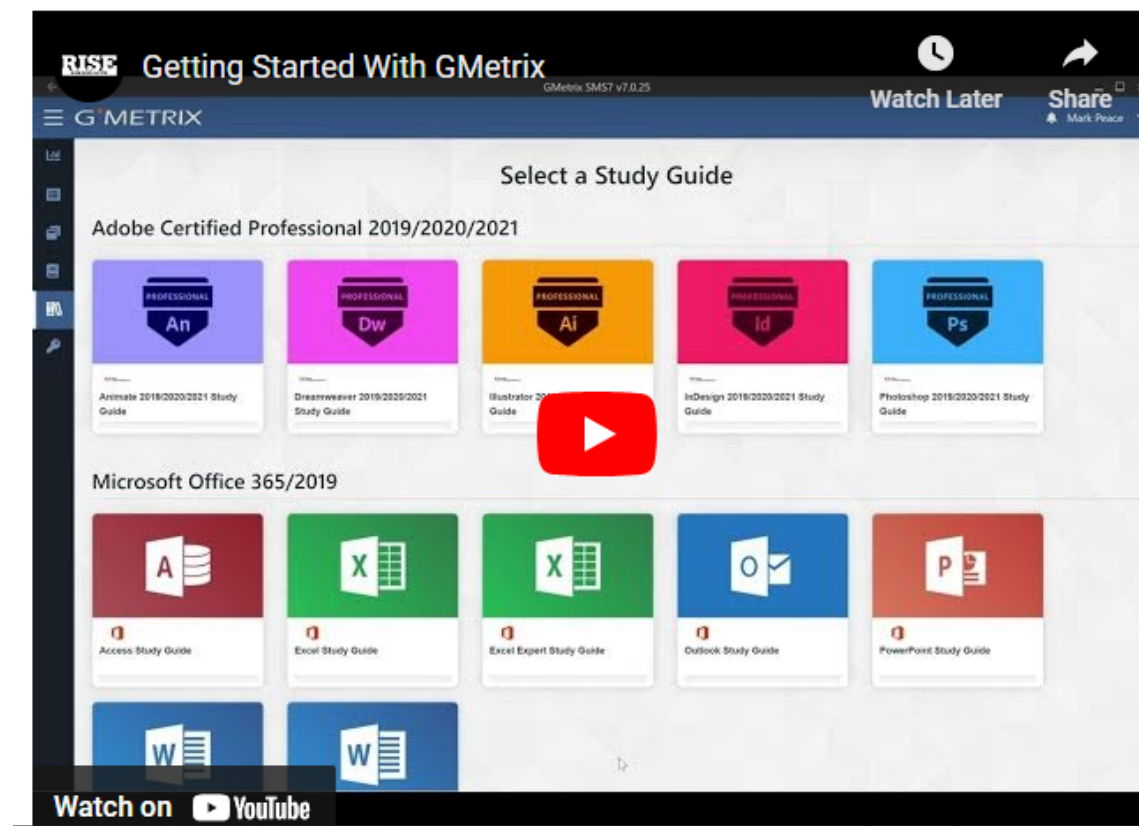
RISE

Getting Started With GMetrix

GMetrix SMS7 v7.0.25

Watch Later

Share

G METRIX

Mark Peace

Select a Study Guide

Adobe Certified Professional 2019/2020/2021

PROFESSIONAL An

Animate 2019/2020/2021 Study Guide

PROFESSIONAL Dw

Dreamweaver 2019/2020/2021 Study Guide

PROFESSIONAL Ai

Illustrator 20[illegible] Guide

PROFESSIONAL Id

InDesign 2019/2020/2021 Study Guide

PROFESSIONAL Ps

Photoshop 2019/2020/2021 Study Guide

Microsoft Office 365/2019

A

Access Study Guide

X

Excel Study Guide

X

Excel Expert Study Guide

O

Outlook Study Guide

P

PowerPoint Study Guide

W

W

Watch on YouTube